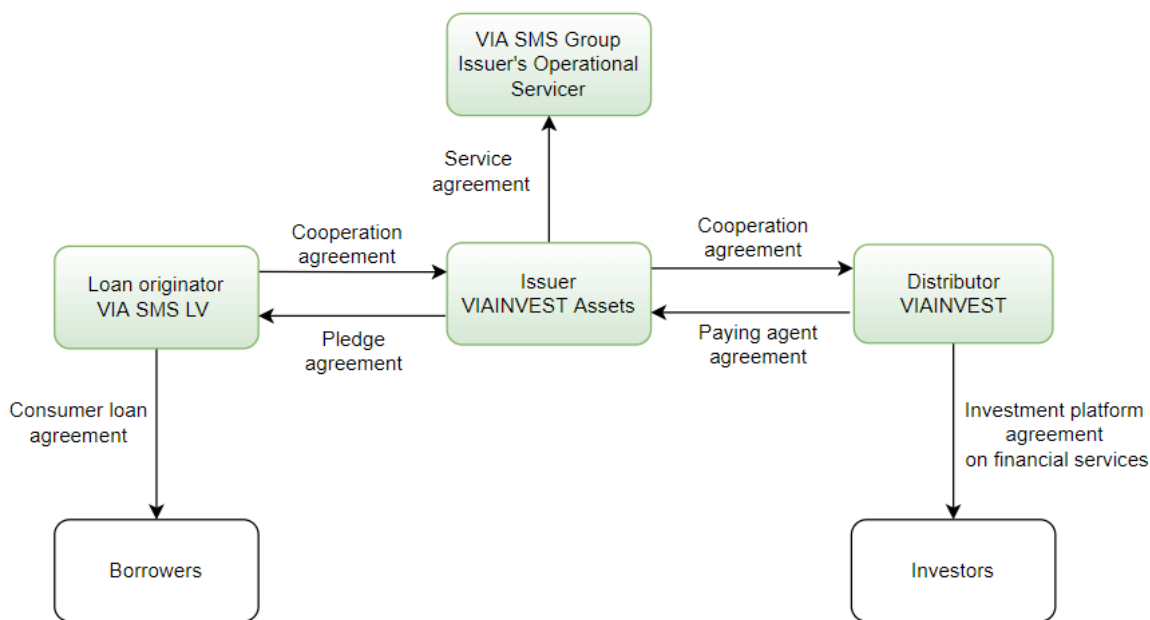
VIA SMS Group
Issuer's Operational
Servicer

Service
agreement

Cooperation
agreement

Loan originator
VIA SMS LV

Issuer
VIAINVEST Assets

Cooperation
agreement

Distributor
VIAINVEST

Pledge
agreement

Paying agent
agreement

Consumer loan
agreement

Investment platform
agreement
on financial services

Borrowers

Investors